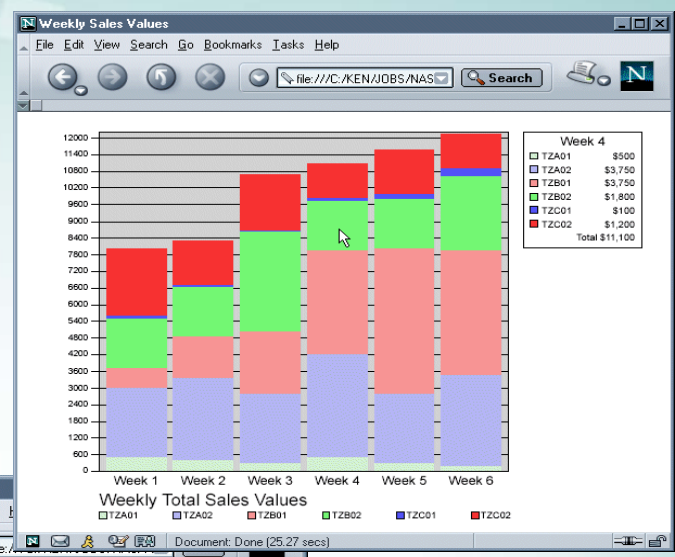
Weekly Sales Values

File Edit View Search Go Bookmarks Tasks Help

file:///C:/KEN/JOBS/NAS

Search

12000
11400
10800
10200
9600
9000
8400
7800
7200
6600
6000
5400
4800
4200
3600
3000
2400
1800
1200
600
0

Week 1 Week 2 Week 3 Week 4 Week 5 Week 6

Week 4

| | |
|---|---|
| TZA01 | $500 |
| TZA02 | $3,750 |
| TZB01 | $3,750 |
| TZB02 | $1,800 |
| TZC01 | $100 |
| TZC02 | $1,200 |
| Total | $11,100 |

Weekly Total Sales Values

TZA01 TZA02 TZB01 TZB02 TZC01 TZC02

Document: Done (25.27 secs)